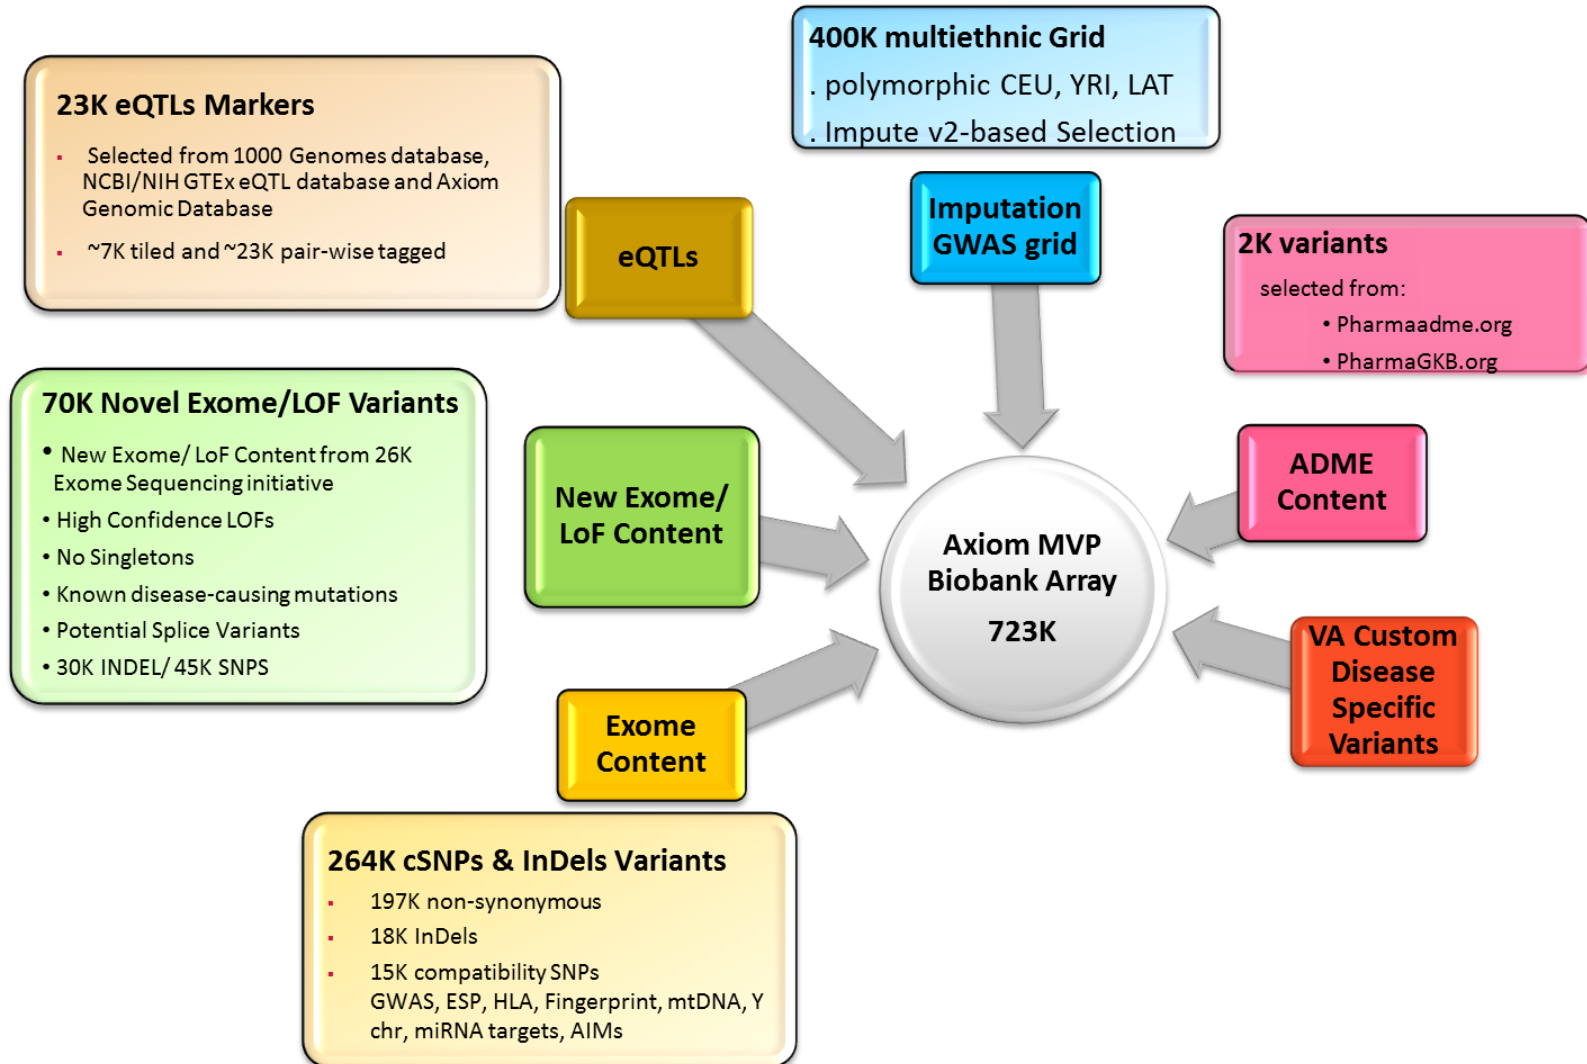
400K multiethnic Grid
. polymorphic CEU, YRI, LAT
. Impute v2-based Selection

23K eQTLs Markers
- Selected from 1000 Genomes database, NCBI/NIH GTEx eQTL database and Axiom Genomic Database
- ~7K tiled and ~23K pair-wise tagged

eQTLs

Imputation GWAS grid

2K variants
selected from:
• Pharmaadme.org
• PharmaGKB.org

70K Novel Exome/LOF Variants
• New Exome/ LoF Content from 26K Exome Sequencing initiative
• High Confidence LOFs
• No Singletons
• Known disease-causing mutations
• Potential Splice Variants
• 30K INDEL/ 45K SNPS

New Exome/ LoF Content

Axiom MVP Biobank Array
723K

ADME Content

VA Custom Disease Specific Variants

Exome Content

264K cSNPs & InDels Variants
- 197K non-synonymous
- 18K InDels
- 15K compatibility SNPs GWAS, ESP, HLA, Fingerprint, mtDNA, Y chr, miRNA targets, AIMs